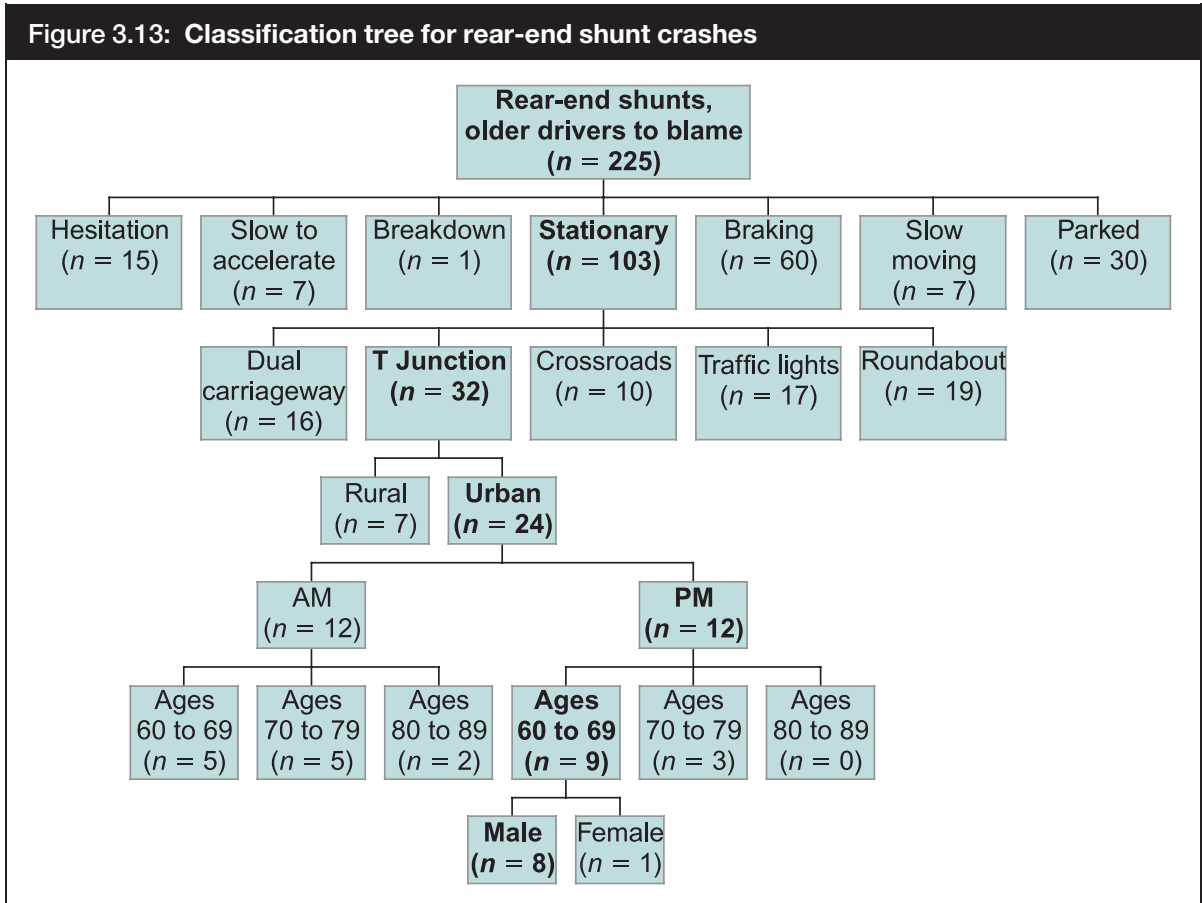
Figure 3.13: Classification tree for rear-end shunt crashes

Rear-end shunts, older drivers to blame ($n = 225$)

Hesitation ($n = 15$)

Slow to accelerate ($n = 7$)

Breakdown ($n = 1$)

Stationary ($n = 103$)

Braking ($n = 60$)

Slow moving ($n = 7$)

Parked ($n = 30$)

Dual carriageway ($n = 16$)

T Junction ($n = 32$)

Crossroads ($n = 10$)

Traffic lights ($n = 17$)

Roundabout ($n = 19$)

Rural ($n = 7$)

Urban ($n = 24$)

AM ($n = 12$)

PM ($n = 12$)

Ages 60 to 69 ($n = 5$)

Ages 70 to 79 ($n = 5$)

Ages 80 to 89 ($n = 2$)

Ages 60 to 69 ($n = 9$)

Ages 70 to 79 ($n = 3$)

Ages 80 to 89 ($n = 0$)

Male ($n = 8$)

Female ($n = 1$)